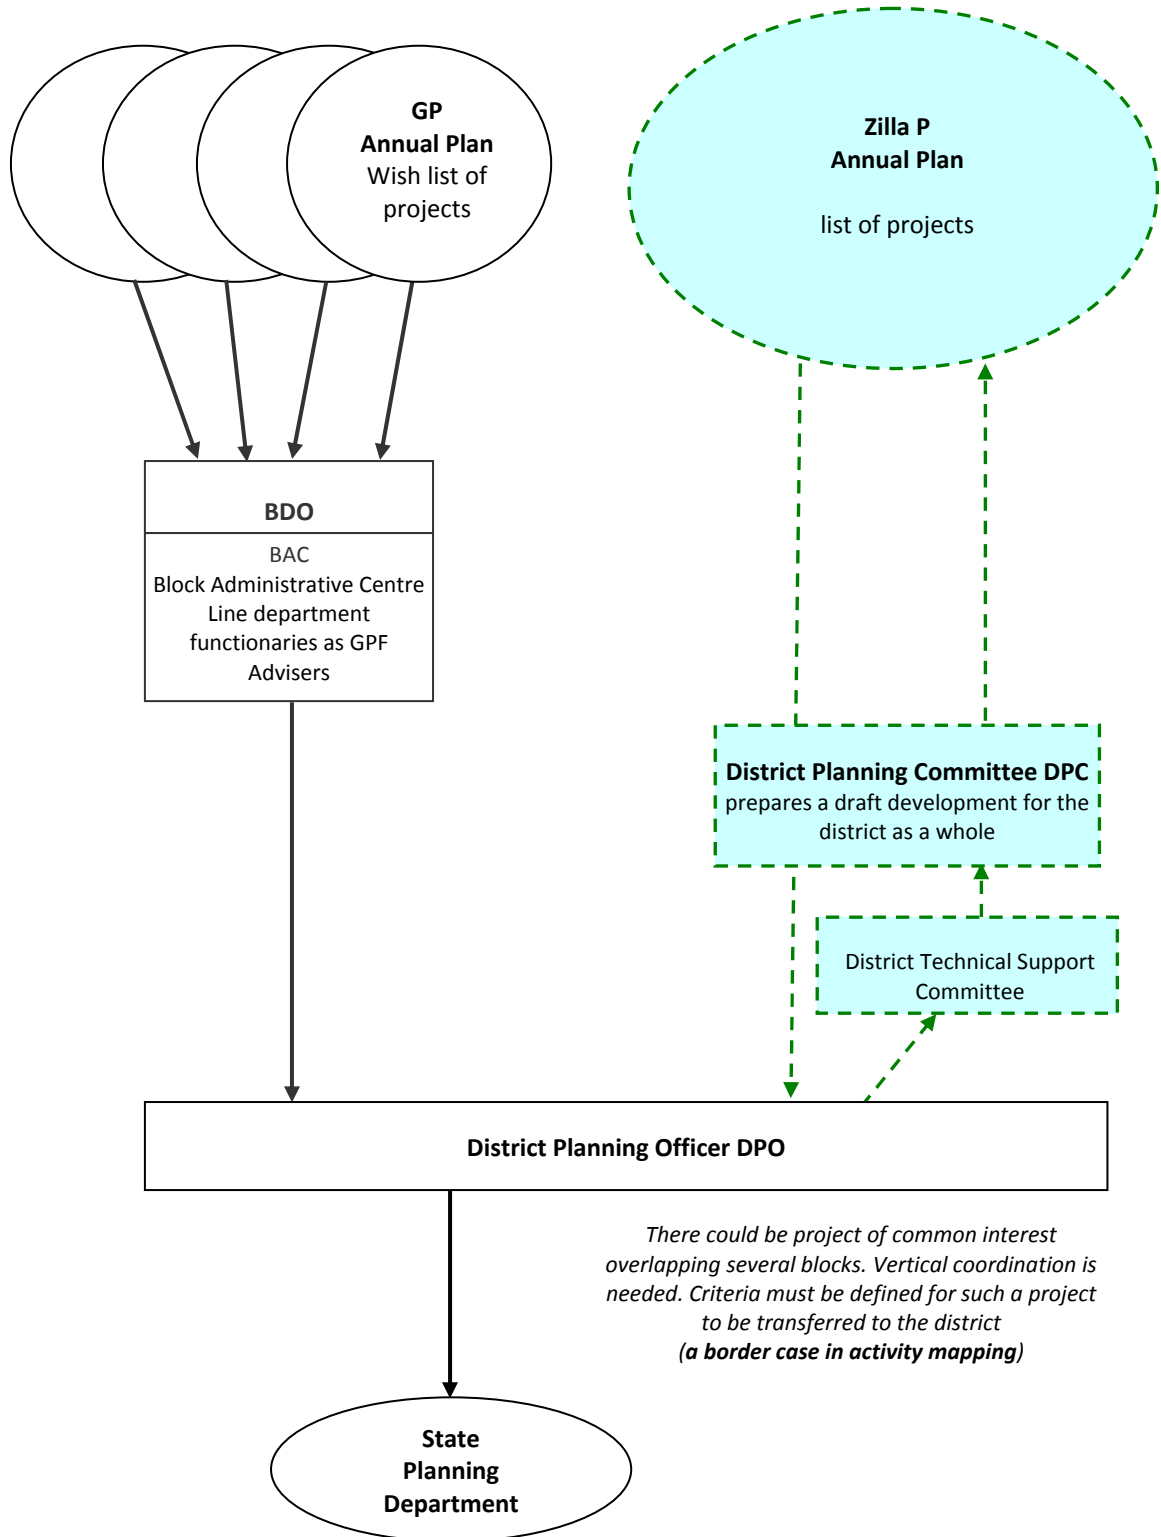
GP
Annual Plan
Wish list of projects

Zilla P
Annual Plan

list of projects

BDO

BAC
Block Administrative Centre
Line department functionaries as GPF Advisers

District Planning Committee DPC
prepares a draft development for the district as a whole

District Technical Support Committee

District Planning Officer DPO

There could be project of common interest overlapping several blocks. Vertical coordination is needed. Criteria must be defined for such a project to be transferred to the district
(**a border case in activity mapping**)

State
Planning
Department